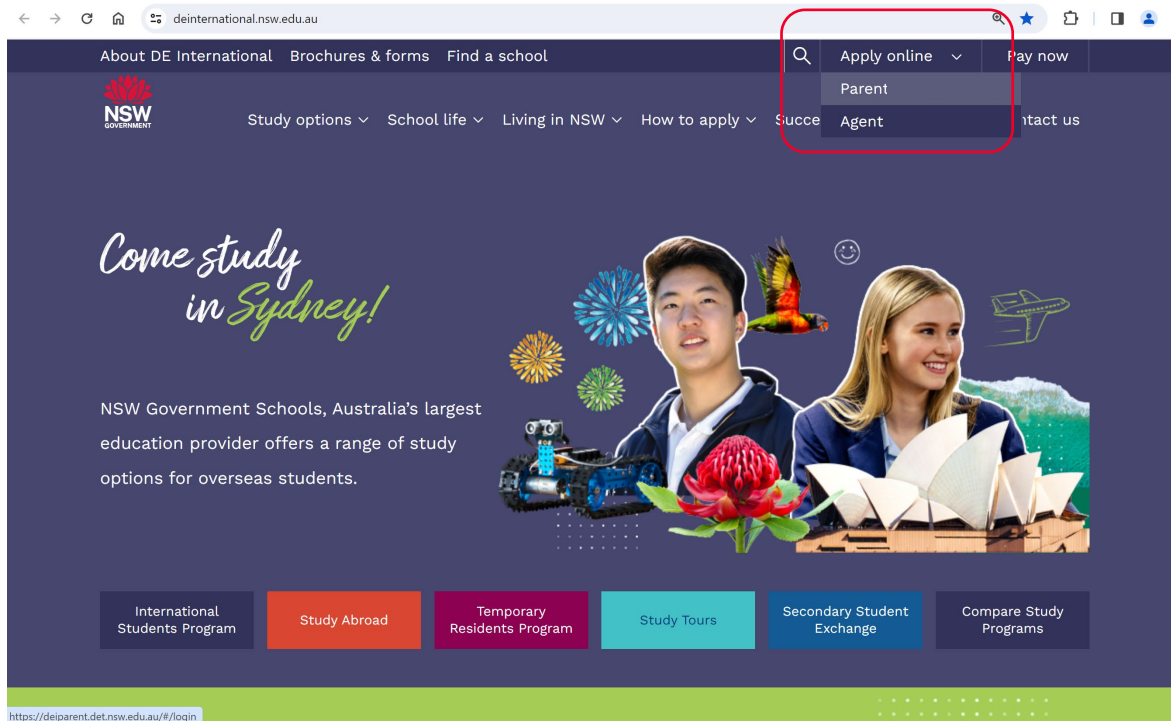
deinternational.nsw.edu.au

About DE International Brochures & forms Find a school

Apply online Pay now

Parent

Agent

NSW GOVERNMENT

Study options School life Living in NSW How to apply Succe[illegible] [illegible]ntact us

Come study in Sydney!

NSW Government Schools, Australia's largest education provider offers a range of study options for overseas students.

International Students Program

Study Abroad

Temporary Residents Program

Study Tours

Secondary Student Exchange

Compare Study Programs

https://deiparent.det.nsw.edu.au/#/login